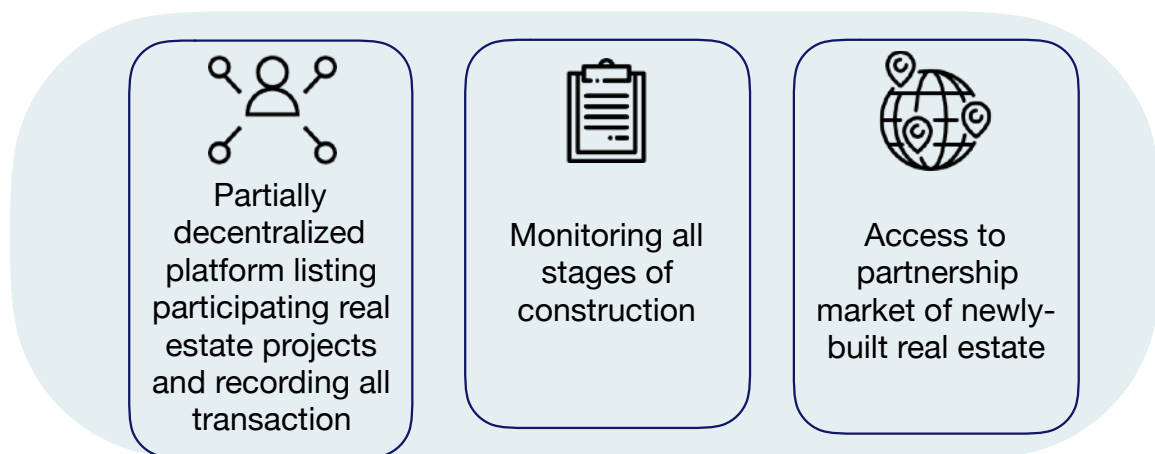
Partially decentralized platform listing participating real estate projects and recording all transaction

Monitoring all stages of construction

Access to partnership market of newly-built real estate